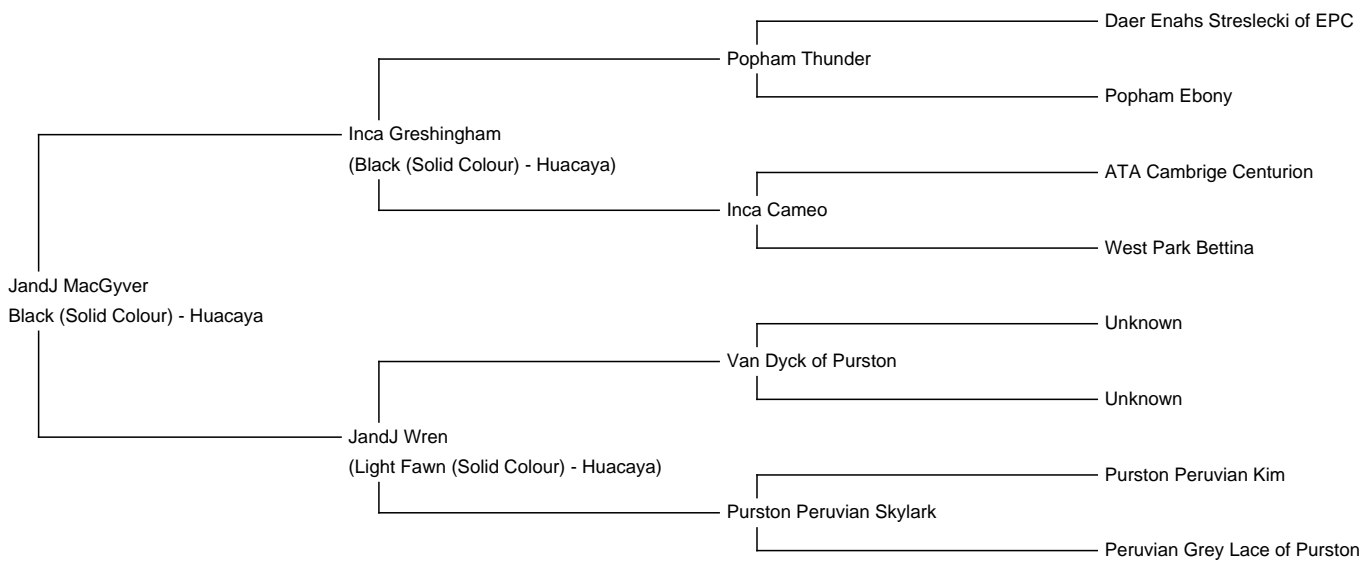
JandJ MacGyver
Black (Solid Colour) - Huacaya

Inca Greshingham
(Black (Solid Colour) - Huacaya)

Popham Thunder

Daer Enahs Streslecki of EPC

Popham Ebony

Inca Cameo

ATA Cambrige Centurion

West Park Bettina

JandJ Wren
(Light Fawn (Solid Colour) - Huacaya)

Van Dyck of Purston

Unknown

Unknown

Purston Peruvian Skylark

Purston Peruvian Kim

Peruvian Grey Lace of Purston